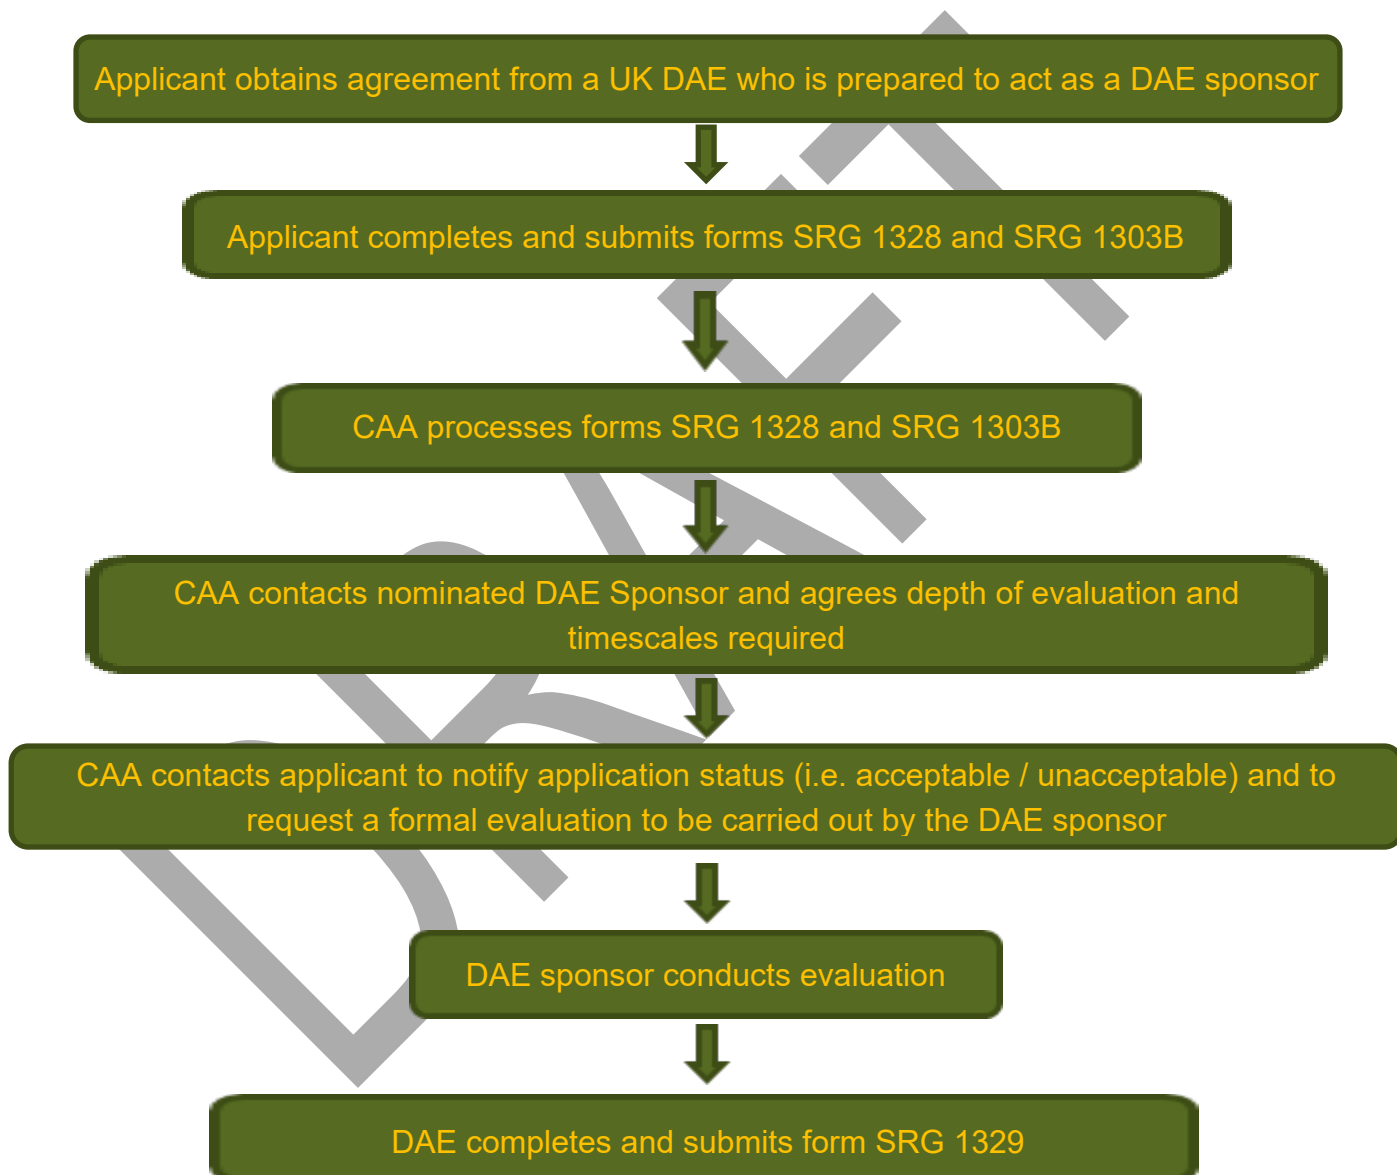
Applicant obtains agreement from a UK DAE who is prepared to act as a DAE sponsor

Applicant completes and submits forms SRG 1328 and SRG 1303B

CAA processes forms SRG 1328 and SRG 1303B

CAA contacts nominated DAE Sponsor and agrees depth of evaluation and timescales required

CAA contacts applicant to notify application status (i.e. acceptable / unacceptable) and to request a formal evaluation to be carried out by the DAE sponsor

DAE sponsor conducts evaluation

DAE completes and submits form SRG 1329

DRAFT